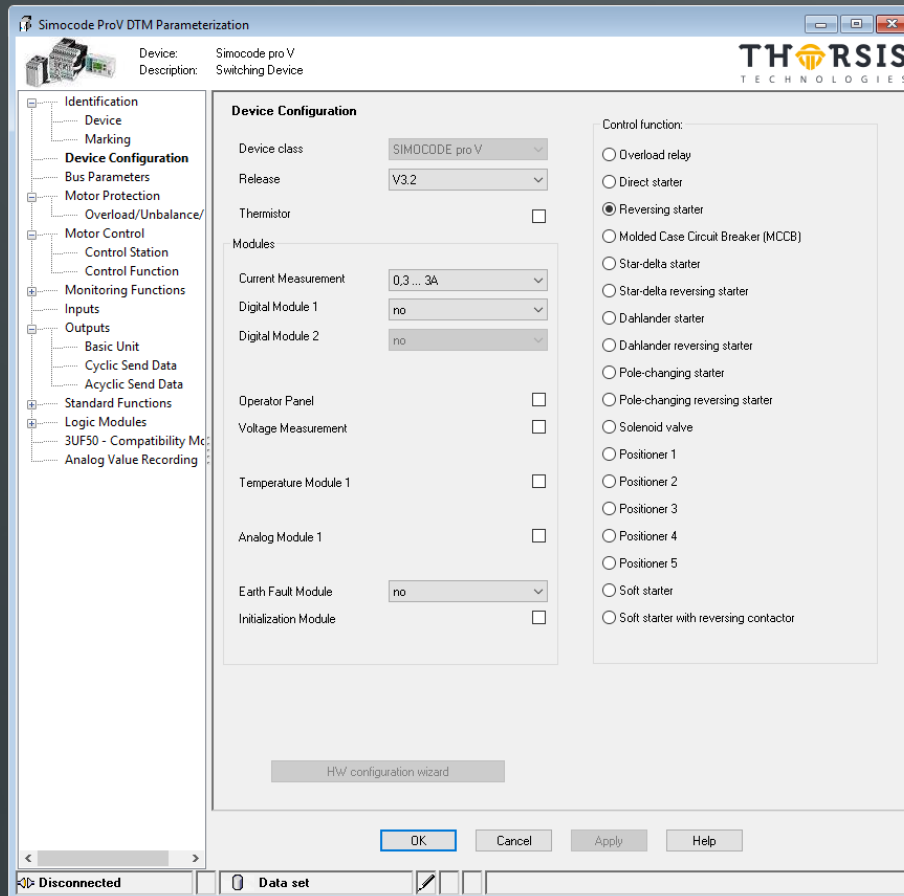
Simocode ProV DTM Parameterization

Device: Simocode pro V
Description: Switching Device

THORSIS
TECHNOLOGIES

Identification
Device
Marking
Device Configuration
Bus Parameters
Motor Protection
Overload/Unbalance/
Motor Control
Control Station
Control Function
Monitoring Functions
Inputs
Outputs
Basic Unit
Cyclic Send Data
Acyclic Send Data
Standard Functions
Logic Modules
3UF50 - Compatibility Mo
Analog Value Recording

Device Configuration

Device class SIMOCODE pro V
Release V3.2
Thermistor

Modules
Current Measurement 0,3 ... 3A
Digital Module 1 no
Digital Module 2 no
Operator Panel
Voltage Measurement
Temperature Module 1
Analog Module 1
Earth Fault Module no
Initialization Module

HW configuration wizard

Control function:
Overload relay
Direct starter
Reversing starter
Molded Case Circuit Breaker (MCCB)
Star-delta starter
Star-delta reversing starter
Dahlander starter
Dahlander reversing starter
Pole-changing starter
Pole-changing reversing starter
Solenoid valve
Positioner 1
Positioner 2
Positioner 3
Positioner 4
Positioner 5
Soft starter
Soft starter with reversing contactor

OK Cancel Apply Help

Disconnected Data set